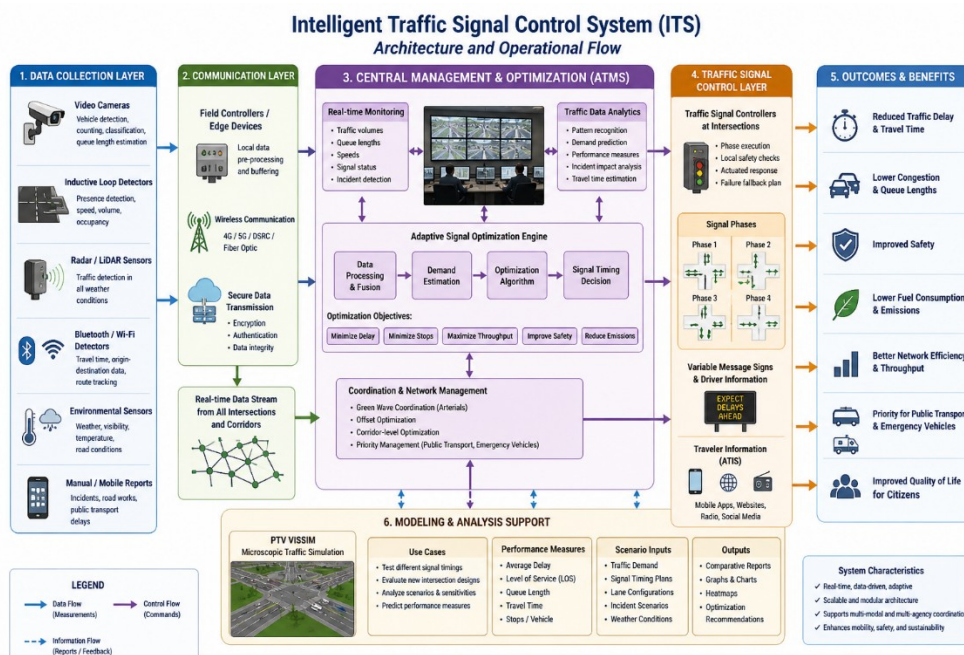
Intelligent Traffic Signal Control System (ITS)
Architecture and Operational Flow

1. DATA COLLECTION LAYER

Video Cameras
Vehicle detection, counting, classification, queue length estimation

Inductive Loop Detectors
Presence detection, speed, volume, occupancy

Radar / LiDAR Sensors
Traffic detection in all weather conditions

Bluetooth / Wi-Fi Detectors
Travel time, origin-destination data, route tracking

Environmental Sensors
Weather, visibility, temperature, road conditions

Manual / Mobile Reports
Incidents, road works, public transport delays

2. COMMUNICATION LAYER

Field Controllers / Edge Devices
Local data pre-processing and buffering

Wireless Communication
4G / 5G / DSRC / Fiber Optic

Secure Data Transmission
• Encryption
• Authentication
• Data integrity

Real-time Data Stream from All Intersections and Corridors

3. CENTRAL MANAGEMENT & OPTIMIZATION (ATMS)

Real-time Monitoring
• Traffic volumes
• Queue lengths
• Speeds
• Signal status
• Incident detection

Traffic Data Analytics
• Pattern recognition
• Demand prediction
• Performance measures
• Incident impact analysis
• Travel time estimation

Adaptive Signal Optimization Engine
Data Processing & Fusion
Demand Estimation
Optimization Algorithm
Signal Timing Decision

Optimization Objectives:
Minimize Delay | Minimize Stops | Maximize Throughput | Improve Safety | Reduce Emissions

Coordination & Network Management
• Green Wave Coordination (Arterials)
• Offset Optimization
• Corridor-level Optimization
• Priority Management (Public Transport, Emergency Vehicles)

4. TRAFFIC SIGNAL CONTROL LAYER

Traffic Signal Controllers at Intersections
• Phase execution
• Local safety checks
• Actuated response
• Failure fallback plan

Signal Phases
Phase 1
Phase 2
Phase 3
Phase 4

Variable Message Signs & Driver Information
EXPECT DELAYS AHEAD

Traveler Information (ATIS)
Mobile Apps, Websites, Radio, Social Media

5. OUTCOMES & BENEFITS

Reduced Traffic Delay & Travel Time
Lower Congestion & Queue Lengths
Improved Safety
Lower Fuel Consumption & Emissions
Better Network Efficiency & Throughput
Priority for Public Transport & Emergency Vehicles
Improved Quality of Life for Citizens

6. MODELING & ANALYSIS SUPPORT

PTV VISSIM
Microscopic Traffic Simulation

Use Cases
• Test different signal timings
• Evaluate new intersection designs
• Analyze scenarios & sensitivities
• Predict performance measures

Performance Measures
• Average Delay
• Level of Service (LOS)
• Queue Length
• Travel Time
• Stops / Vehicle

Scenario Inputs
• Traffic Demand
• Signal Timing Plans
• Lane Configurations
• Incident Scenarios
• Weather Conditions

Outputs
• Comparative Reports
• Graphs & Charts
• Heatmaps
• Optimization Recommendations

System Characteristics
✓ Real-time, data-driven, adaptive
✓ Scalable and modular architecture
✓ Supports multi-modal and multi-agency coordination
✓ Enhances mobility, safety, and sustainability

LEGEND
Data Flow (Measurements)
Control Flow (Commands)
Information Flow (Reports / Feedback)